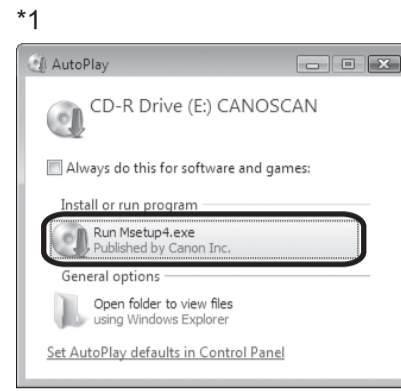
*1

AutoPlay

CD-R Drive (E:) CANOSCAN

Always do this for software and games:

Install or run program

Run Msetup4.exe
Published by Canon Inc.

General options

Open folder to view files
using Windows Explorer

Set AutoPlay defaults in Control Panel